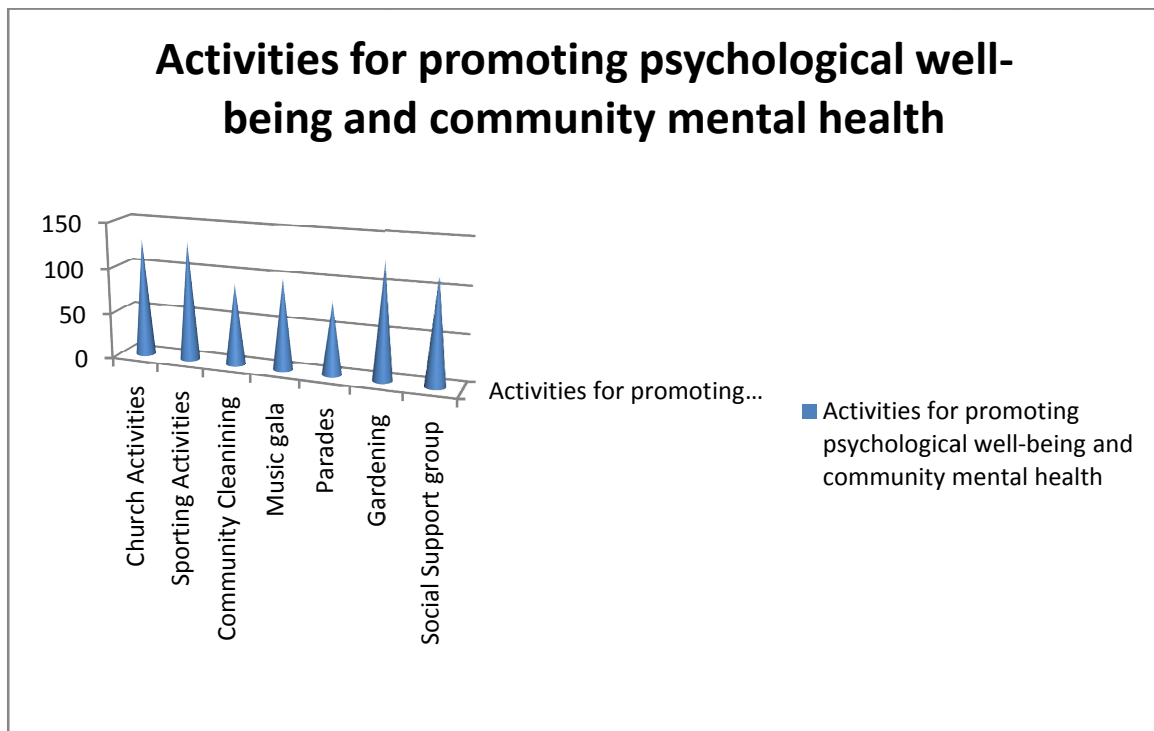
Activities for promoting psychological well-being and community mental health

150
100
50
0

Church Activities
Sporting Activities
Community Cleanining
Music gala
Parades
Gardening
Social Support group

Activities for promoting…

Activities for promoting psychological well-being and community mental health